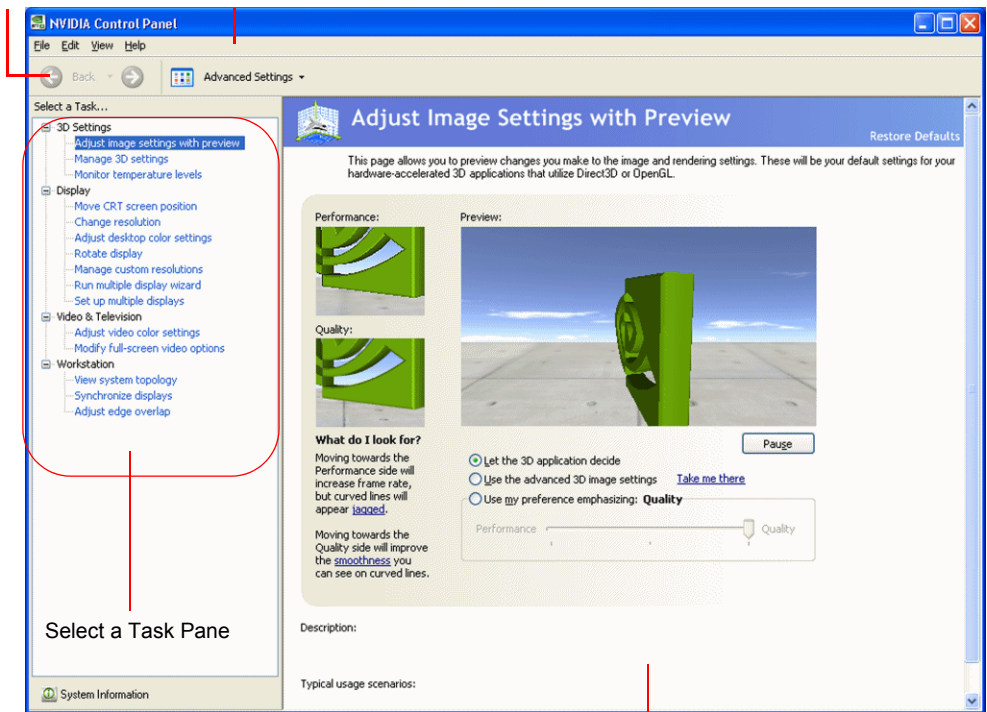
NVIDIA Control Panel

File Edit View Help

Back Advanced Settings

Select a Task...

3D Settings
Adjust image settings with preview
Manage 3D settings
Monitor temperature levels
Display
Move CRT screen position
Change resolution
Adjust desktop color settings
Rotate display
Manage custom resolutions
Run multiple display wizard
Set up multiple displays
Video & Television
Adjust video color settings
Modify full-screen video options
Workstation
View system topology
Synchronize displays
Adjust edge overlap

Select a Task Pane

System Information

Adjust Image Settings with Preview

Restore Defaults

This page allows you to preview changes you make to the image and rendering settings. These will be your default settings for your hardware-accelerated 3D applications that utilize Direct3D or OpenGL.

Performance:

Preview:

Quality:

What do I look for?

Moving towards the Performance side will increase frame rate, but curved lines will appear jagged.

Moving towards the Quality side will improve the smoothness you can see on curved lines.

Pause

Let the 3D application decide

Use the advanced 3D image settings Take me there

Use my preference emphasizing: Quality

Performance Quality

Description:

Typical usage scenarios: